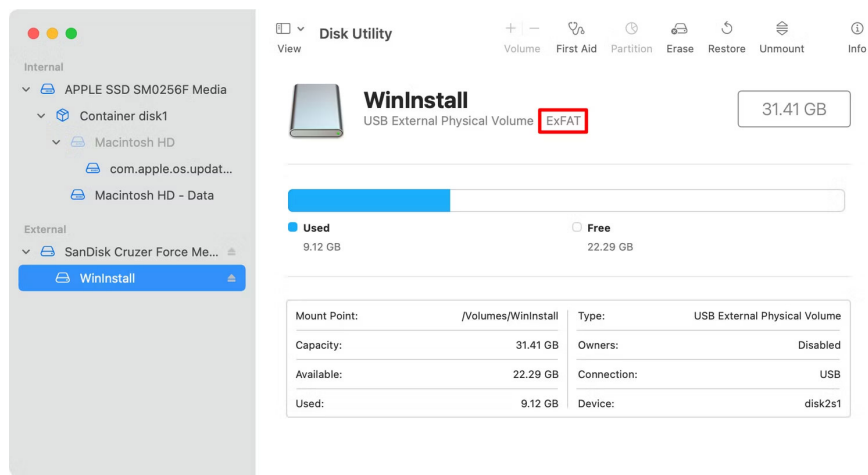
Internal
APPLE SSD SM0256F Media
Container disk1
Macintosh HD
com.apple.os.updat...
Macintosh HD - Data
External
SanDisk Cruzer Force Me...
WinInstall

View
Disk Utility
Volume
First Aid
Partition
Erase
Restore
Unmount
Info

WinInstall
USB External Physical Volume ExFAT
31.41 GB

Used
9.12 GB
Free
22.29 GB

| Mount Point: | /Volumes/WinInstall | Type: | USB External Physical Volume |
|---|---|---|---|
| Capacity: | 31.41 GB | Owners: | Disabled |
| Available: | 22.29 GB | Connection: | USB |
| Used: | 9.12 GB | Device: | disk2s1 |